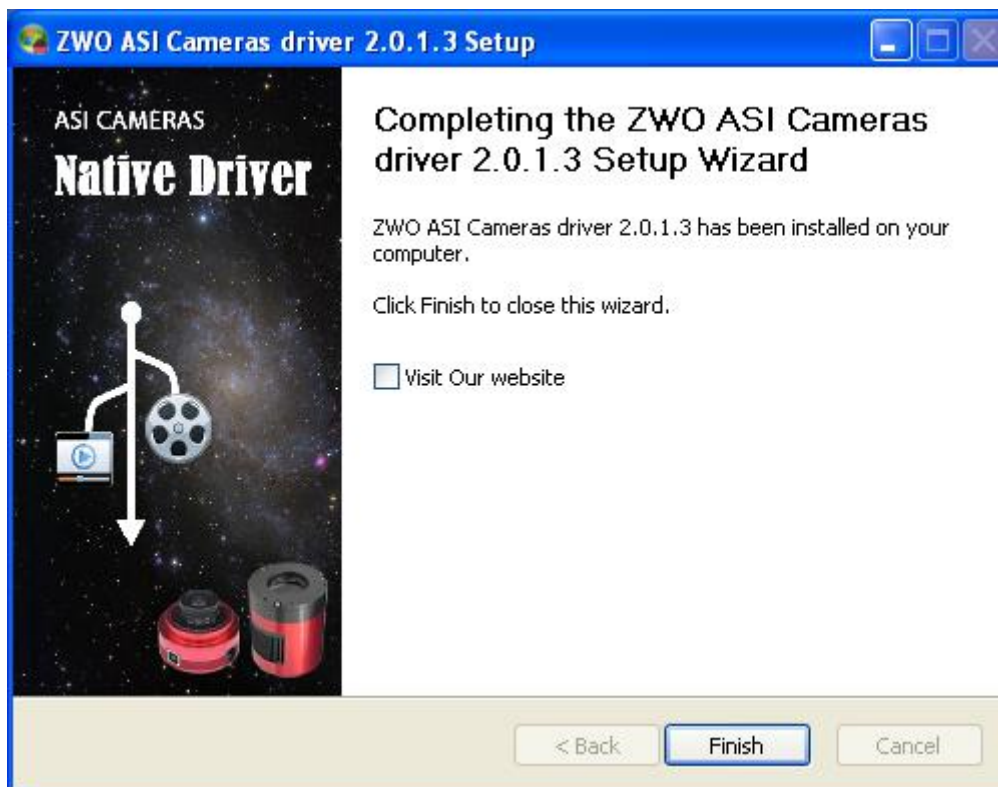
ZWO ASI Cameras driver 2.0.1.3 Setup

ASI CAMERAS
Native Driver

Completing the ZWO ASI Cameras driver 2.0.1.3 Setup Wizard

ZWO ASI Cameras driver 2.0.1.3 has been installed on your computer.

Click Finish to close this wizard.

Visit Our website

< Back
Finish
Cancel